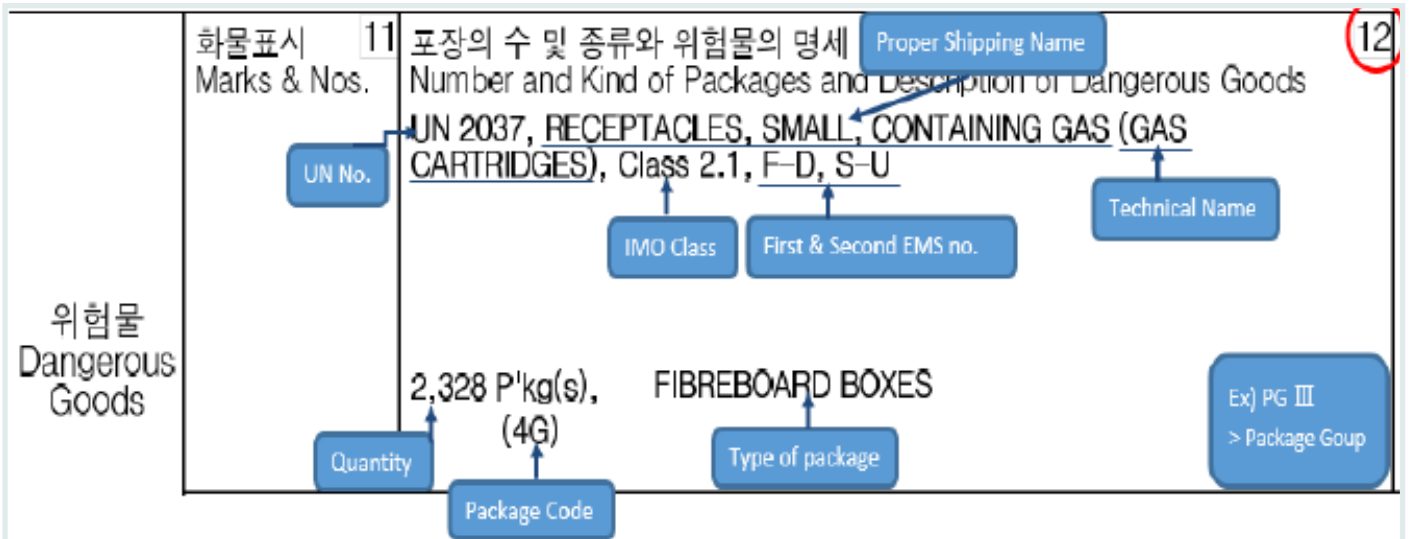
위험물
Dangerous Goods

화물표시
Marks & Nos.

11

포장의 수 및 종류와 위험물의 명세
Number and Kind of Packages and Description of Dangerous Goods

Proper Shipping Name

12

UN 2037, RECEPTACLES, SMALL, CONTAINING GAS (GAS CARTRIDGES), Class 2.1, F-D, S-U

UN No.

Technical Name

IMO Class

First & Second EMS no.

2,328 P'kg(s), (4G)

FIBREBOARD BOXES

Ex) PG Ⅲ
> Package Goup

Quantity

Type of package

Package Code